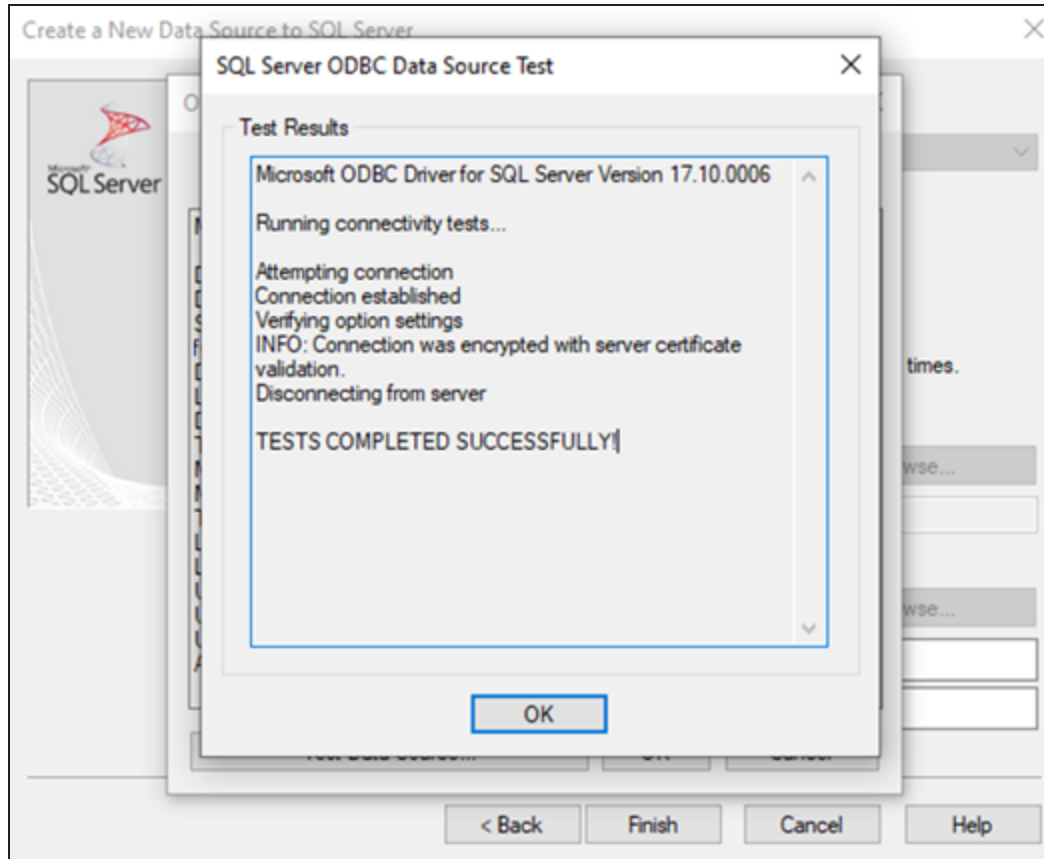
Create a New Data Source to SQL Server

Microsoft SQL Server

SQL Server ODBC Data Source Test

Test Results

Microsoft ODBC Driver for SQL Server Version 17.10.0006

Running connectivity tests...

Attempting connection
Connection established
Verifying option settings
INFO: Connection was encrypted with server certificate validation.
Disconnecting from server

TESTS COMPLETED SUCCESSFULLY!

OK

times.

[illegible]wse...

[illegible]wse...

Test Data Source...

OK

Cancel

< Back

Finish

Cancel

Help